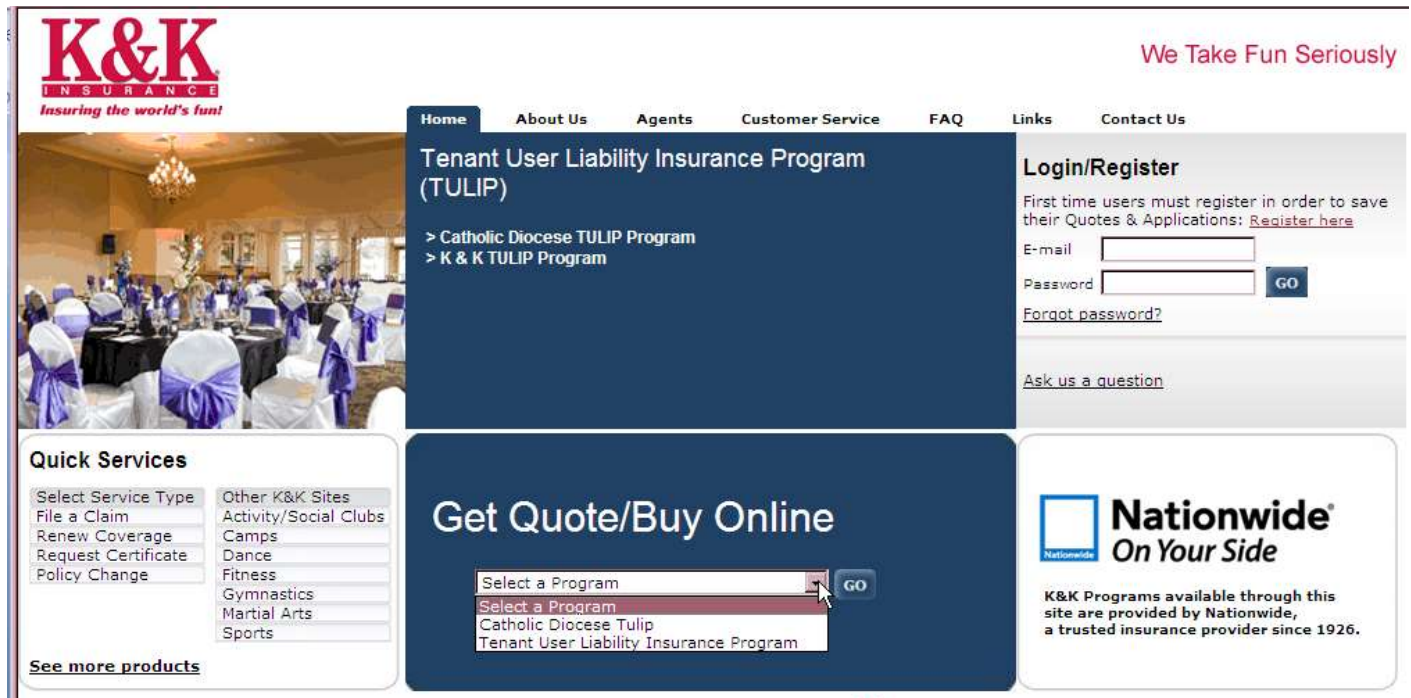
K&K INSURANCE
Insuring the world's fun!

We Take Fun Seriously

Home About Us Agents Customer Service FAQ Links Contact Us

Tenant User Liability Insurance Program (TULIP)

> Catholic Diocese TULIP Program
> K & K TULIP Program

Login/Register
First time users must register in order to save their Quotes & Applications: Register here
E-mail
Password
GO
Forgot password?

Ask us a question

Quick Services
Select Service Type
File a Claim
Renew Coverage
Request Certificate
Policy Change

Other K&K Sites
Activity/Social Clubs
Camps
Dance
Fitness
Gymnastics
Martial Arts
Sports

See more products

Get Quote/Buy Online
Select a Program
GO
Select a Program
Catholic Diocese Tulip
Tenant User Liability Insurance Program

Nationwide
Nationwide® On Your Side

K&K Programs available through this site are provided by Nationwide, a trusted insurance provider since 1926.